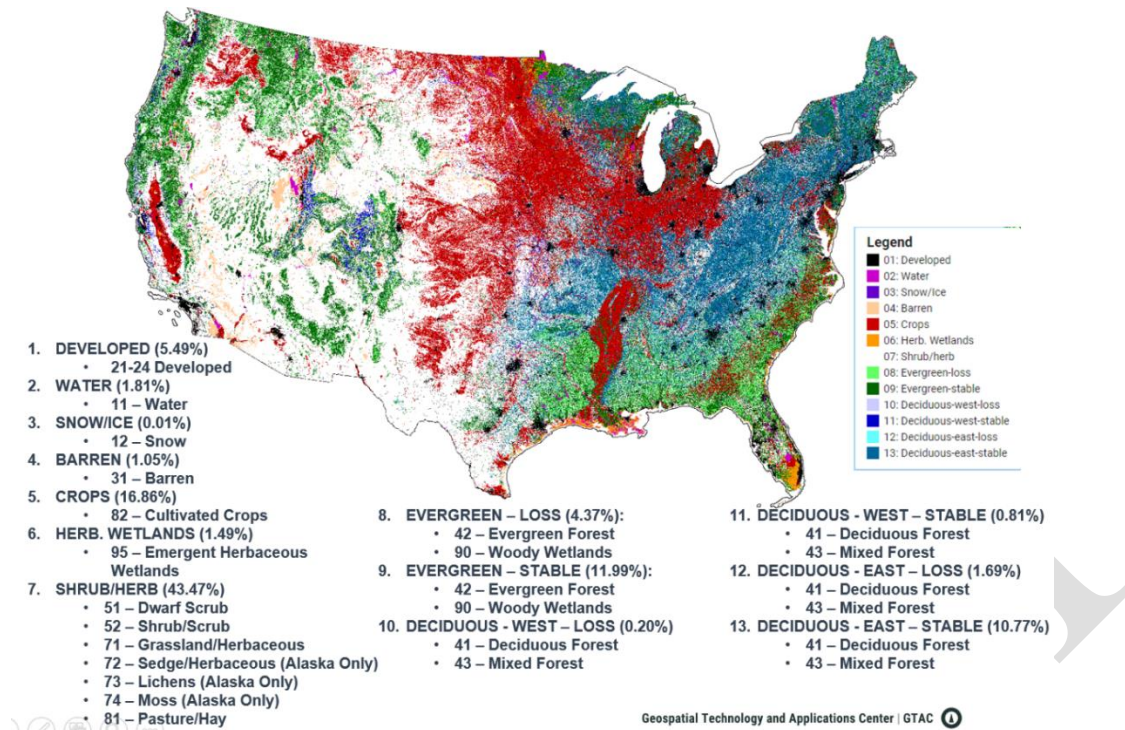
Legend
01: Developed
02: Water
03: Snow/Ice
04: Barren
05: Crops
06: Herb. Wetlands
07: Shrub/herb
08: Evergreen-loss
09: Evergreen-stable
10: Deciduous-west-loss
11: Deciduous-west-stable
12: Deciduous-east-loss
13: Deciduous-east-stable

1. DEVELOPED (5.49%)
• 21-24 Developed
2. WATER (1.81%)
• 11 – Water
3. SNOW/ICE (0.01%)
• 12 – Snow
4. BARREN (1.05%)
• 31 – Barren
5. CROPS (16.86%)
• 82 – Cultivated Crops
6. HERB. WETLANDS (1.49%)
• 95 – Emergent Herbaceous Wetlands
7. SHRUB/HERB (43.47%)
• 51 – Dwarf Scrub
• 52 – Shrub/Scrub
• 71 – Grassland/Herbaceous
• 72 – Sedge/Herbaceous (Alaska Only)
• 73 – Lichens (Alaska Only)
• 74 – Moss (Alaska Only)
• 81 – Pasture/Hay

8. EVERGREEN – LOSS (4.37%):
• 42 – Evergreen Forest
• 90 – Woody Wetlands
9. EVERGREEN – STABLE (11.99%):
• 42 – Evergreen Forest
• 90 – Woody Wetlands
10. DECIDUOUS - WEST – LOSS (0.20%)
• 41 – Deciduous Forest
• 43 – Mixed Forest

11. DECIDUOUS - WEST – STABLE (0.81%)
• 41 – Deciduous Forest
• 43 – Mixed Forest
12. DECIDUOUS - EAST – LOSS (1.69%)
• 41 – Deciduous Forest
• 43 – Mixed Forest
13. DECIDUOUS - EAST – STABLE (10.77%)
• 41 – Deciduous Forest
• 43 – Mixed Forest

Geospatial Technology and Applications Center | GTAC